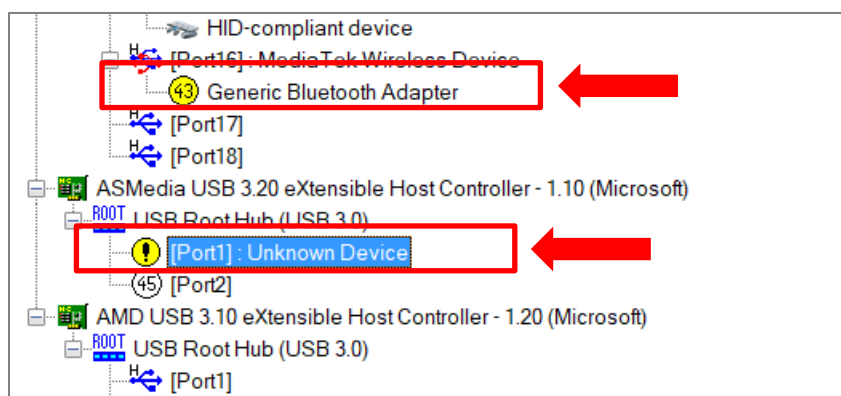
HID-compliant device
H [Port16] : MediaTek Wireless Device
43 Generic Bluetooth Adapter
H [Port17]
H [Port18]
ASMedia USB 3.20 eXtensible Host Controller - 1.10 (Microsoft)
ROOT USB Root Hub (USB 3.0)
[Port1] : Unknown Device
45 [Port2]
AMD USB 3.10 eXtensible Host Controller - 1.20 (Microsoft)
ROOT USB Root Hub (USB 3.0)
H [Port1]